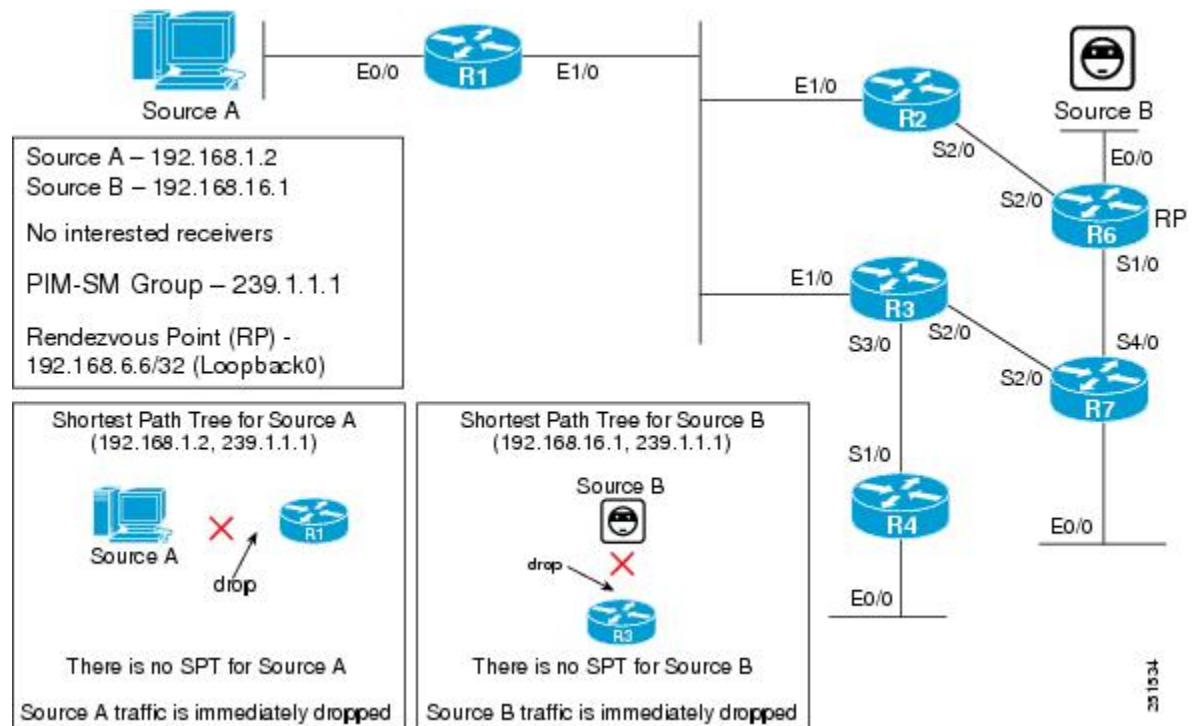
Source A

E0/0

R1

E1/0

E1/0

R2

Source B

S2/0

E0/0

S2/0

R6

RP

S1/0

E1/0

R3

S2/0

S3/0

S4/0

S2/0

R7

S1/0

R4

E0/0

E0/0

Source A – 192.168.1.2
Source B – 192.168.16.1

No interested receivers

PIM-SM Group – 239.1.1.1

Rendezvous Point (RP) - 192.168.6.6/32 (Loopback0)

Shortest Path Tree for Source A (192.168.1.2, 239.1.1.1)

Source A

R1

drop

There is no SPT for Source A

Source A traffic is immediately dropped

Shortest Path Tree for Source B (192.168.16.1, 239.1.1.1)

Source B

drop

R3

There is no SPT for Source B

Source B traffic is immediately dropped

231534